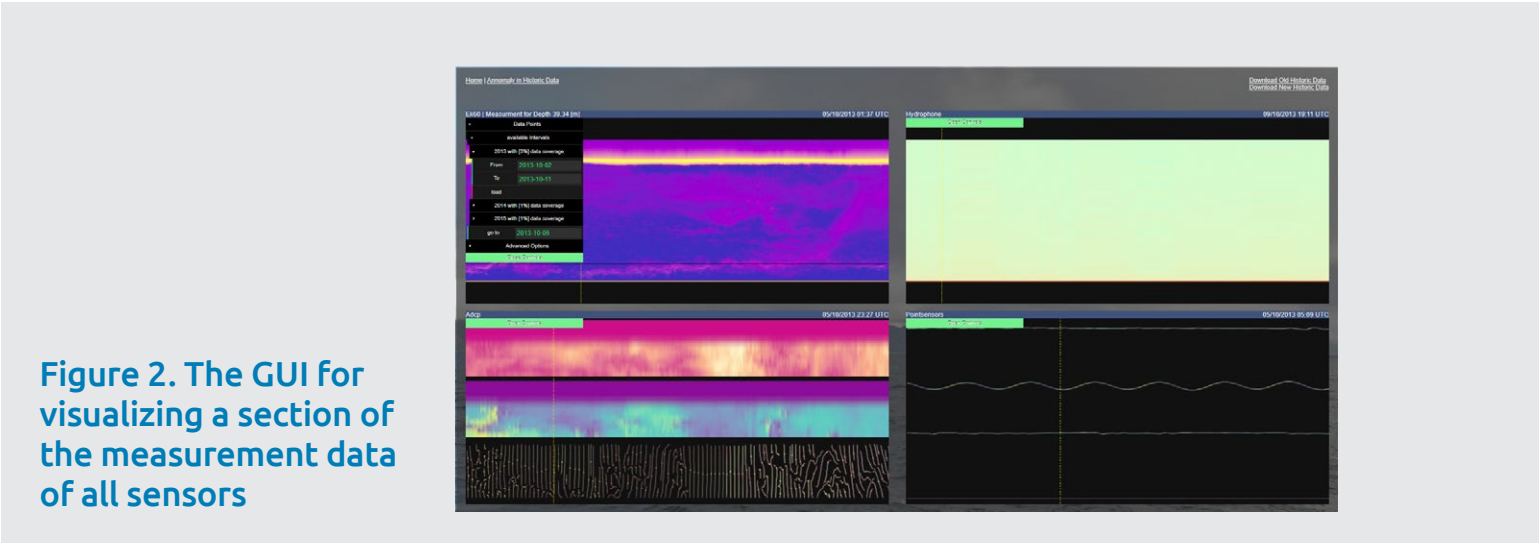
Home | Anomaly in Historic Data

Download Old Historic Data
Download New Historic Data

Ek60 | Measurement for Depth: 39.34 [m]

05/10/2013 01:37 UTC

Data Points

available intervals

2013 with [3%] data coverage

From 2013-10-02

To 2013-10-11

load

2014 with [1%] data coverage

2015 with [1%] data coverage

go to 2013-10-05

Advanced Options

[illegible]

Hydrophone

09/10/2013 19:11 UTC

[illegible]

Adcp

05/10/2013 23:27 UTC

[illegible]

Pointsensors

05/10/2013 05:09 UTC

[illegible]

Figure 2. The GUI for visualizing a section of the measurement data of all sensors